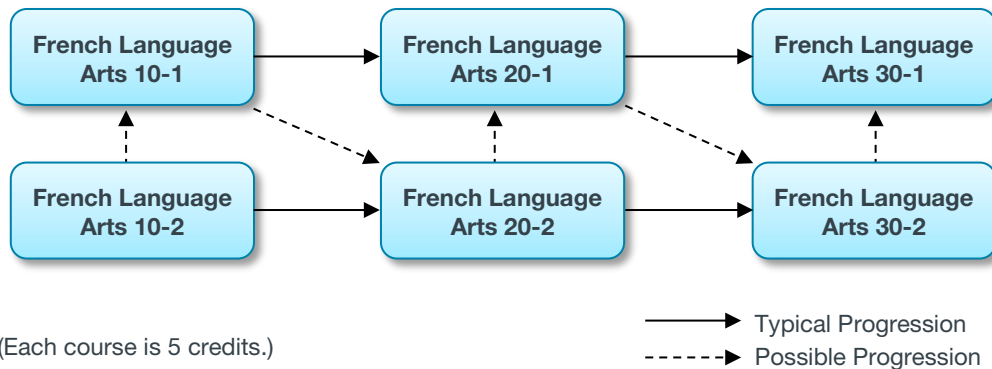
French Language Arts 10-1

French Language Arts 20-1

French Language Arts 30-1

French Language Arts 10-2

French Language Arts 20-2

French Language Arts 30-2

(Each course is 5 credits.)

Typical Progression

Possible Progression